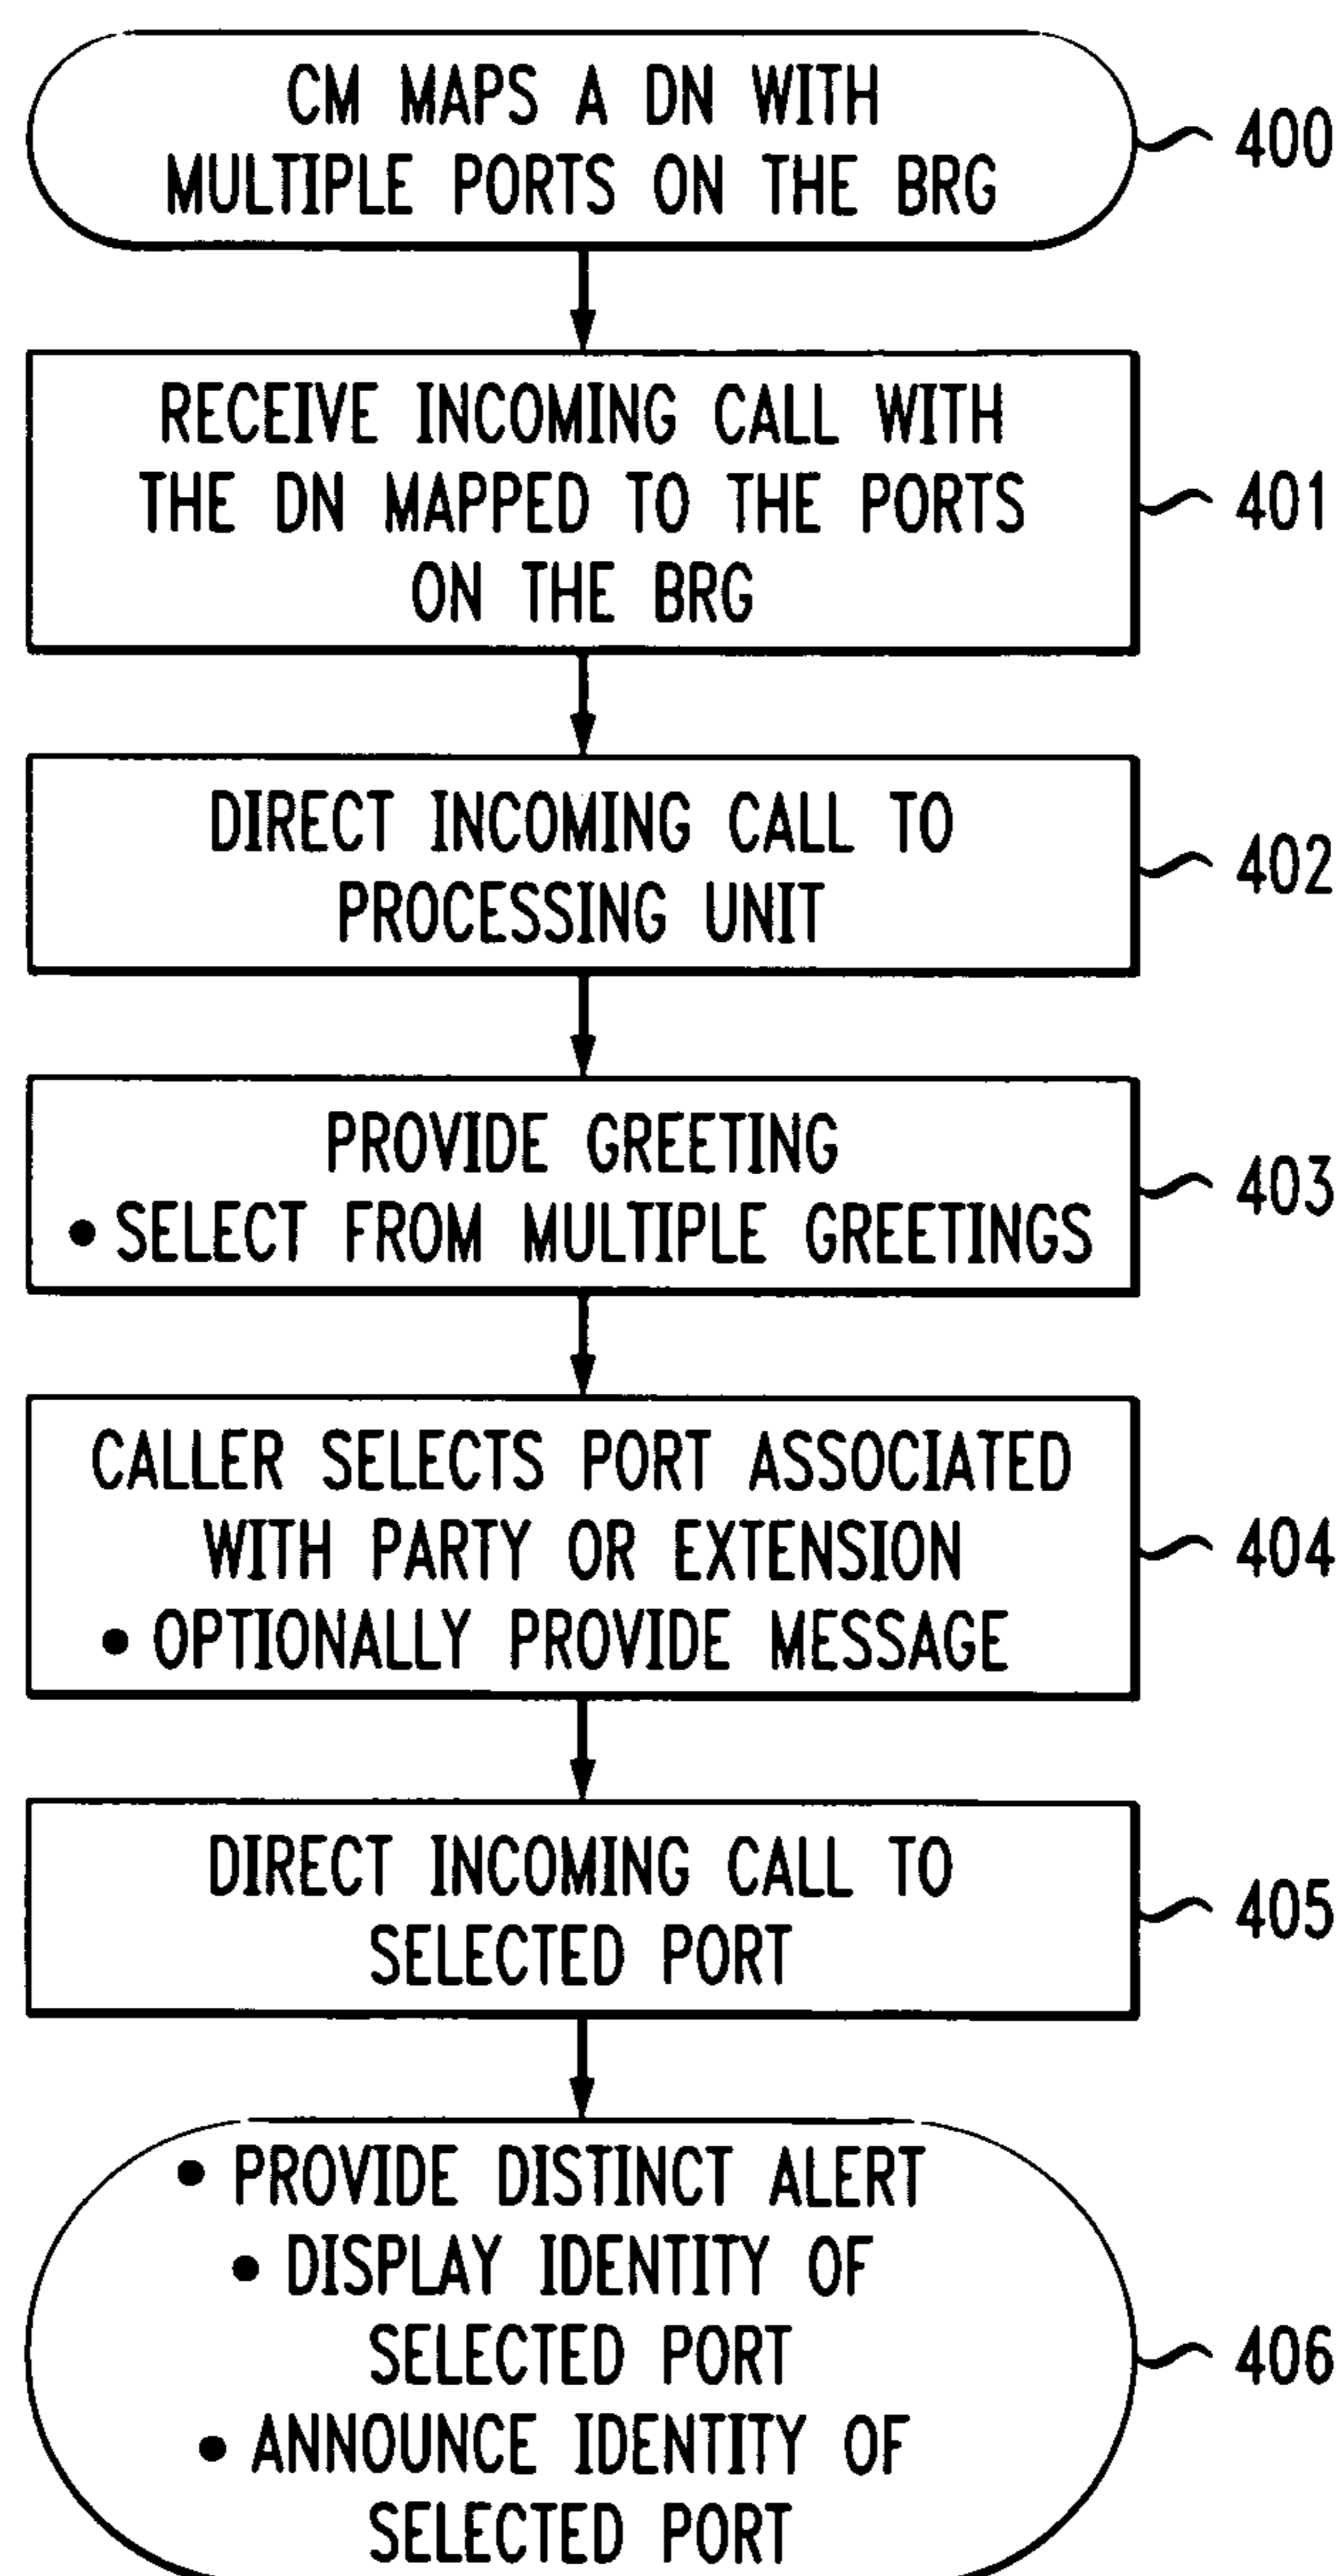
CM MAPS A DN WITH MULTIPLE PORTS ON THE BRG

400

RECEIVE INCOMING CALL WITH THE DN MAPPED TO THE PORTS ON THE BRG

401

DIRECT INCOMING CALL TO PROCESSING UNIT

402

PROVIDE GREETING
• SELECT FROM MULTIPLE GREETINGS

403

CALLER SELECTS PORT ASSOCIATED WITH PARTY OR EXTENSION
• OPTIONALLY PROVIDE MESSAGE

404

DIRECT INCOMING CALL TO SELECTED PORT

405

• PROVIDE DISTINCT ALERT
• DISPLAY IDENTITY OF SELECTED PORT
• ANNOUNCE IDENTITY OF SELECTED PORT

406